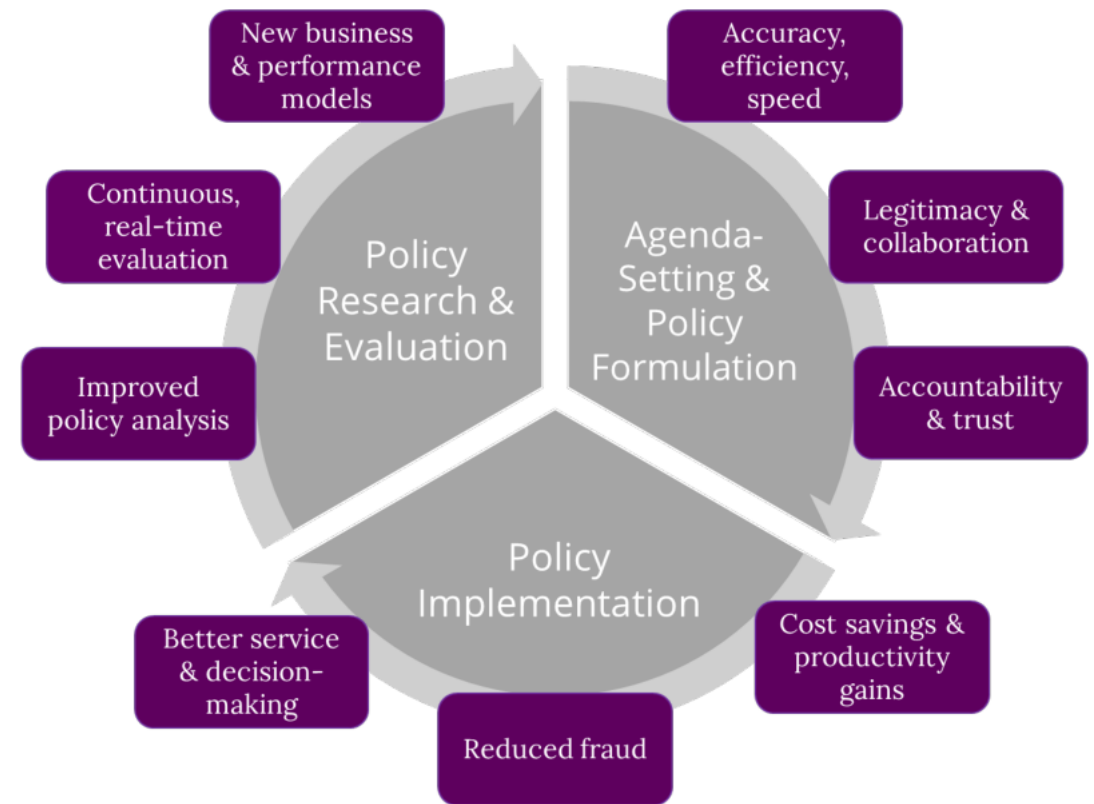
New business & performance models

Accuracy, efficiency, speed

Continuous, real-time evaluation

Policy Research & Evaluation

Agenda-Setting & Policy Formulation

Legitimacy & collaboration

Improved policy analysis

Accountability & trust

Policy Implementation

Better service & decision-making

Cost savings & productivity gains

Reduced fraud